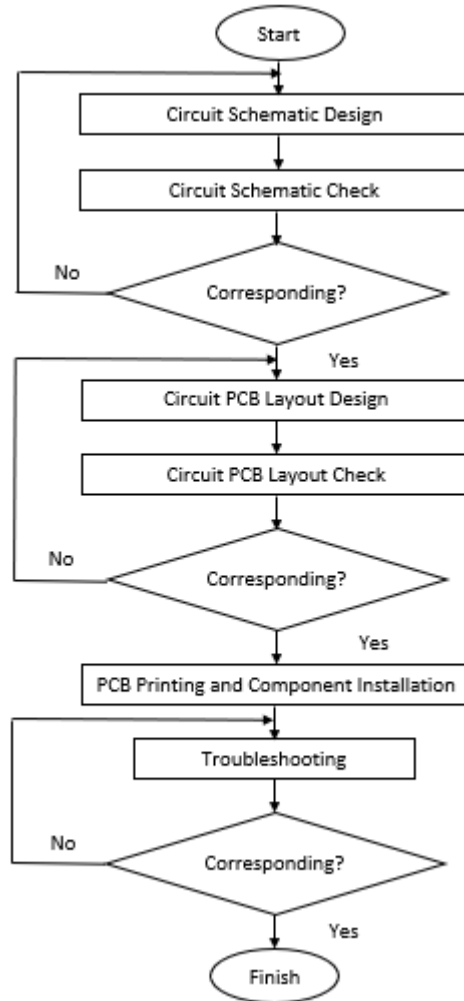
Start

Circuit Schematic Design

Circuit Schematic Check

No

Corresponding?

Yes

Circuit PCB Layout Design

Circuit PCB Layout Check

No

Corresponding?

Yes

PCB Printing and Component Installation

Troubleshooting

No

Corresponding?

Yes

Finish